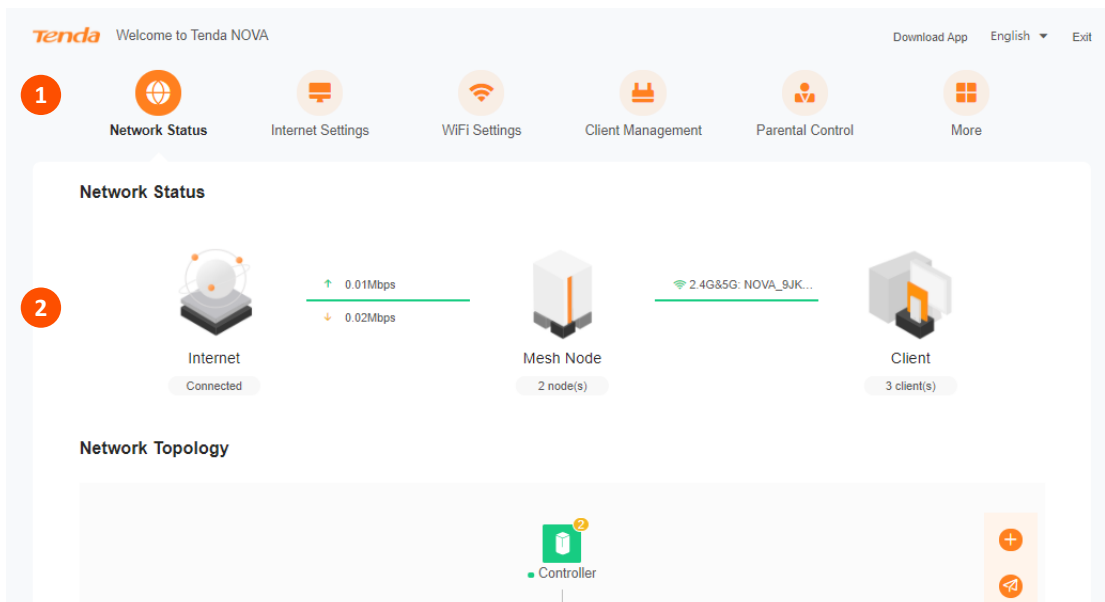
Tenda Welcome to Tenda NOVA

Download App English Exit

1

Network Status Internet Settings WiFi Settings Client Management Parental Control More

Network Status

2

0.01Mbps

0.02Mbps

2.4G&5G: NOVA_9JK...

Internet
Connected

Mesh Node
2 node(s)

Client
3 client(s)

Network Topology

2

Controller